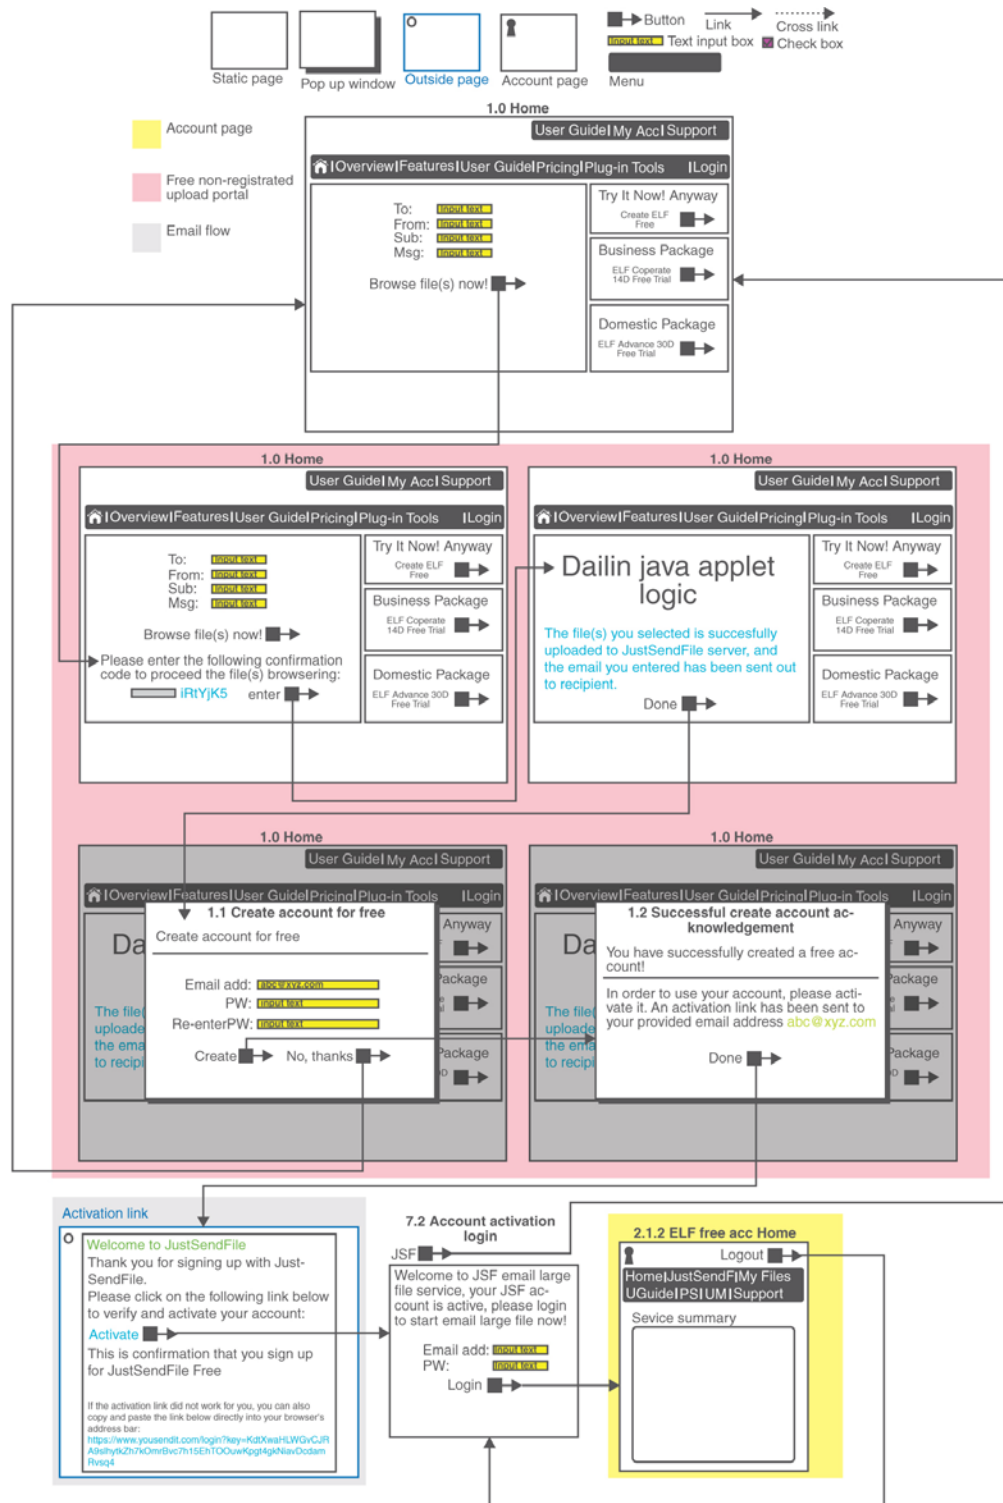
Static page
Pop up window
Outside page
Account page
Button
Link
Cross link
Input text
Text input box
Check box
Menu

Account page
Free non-registrated upload portal
Email flow

1.0 Home
User Guide | My Acc | Support
| Overview | Features | User Guide | Pricing | Plug-in Tools | Login
To: Input text
From: Input text
Sub: Input text
Msg: Input text
Browse file(s) now!
Try It Now! Anyway
Create ELF Free
Business Package
ELF Coperate 14D Free Trial
Domestic Package
ELF Advance 30D Free Trial

1.0 Home
User Guide | My Acc | Support
| Overview | Features | User Guide | Pricing | Plug-in Tools | Login
To: Input text
From: Input text
Sub: Input text
Msg: Input text
Browse file(s) now!
Please enter the following confirmation code to proceed the file(s) browsering:
iRtYjK5 enter
Try It Now! Anyway
Create ELF Free
Business Package
ELF Coperate 14D Free Trial
Domestic Package
ELF Advance 30D Free Trial

1.0 Home
User Guide | My Acc | Support
| Overview | Features | User Guide | Pricing | Plug-in Tools | Login
Dailin java applet logic
The file(s) you selected is succesfully uploaded to JustSendFile server, and the email you entered has been sent out to recipient.
Done
Try It Now! Anyway
Create ELF Free
Business Package
ELF Coperate 14D Free Trial
Domestic Package
ELF Advance 30D Free Trial

1.0 Home
User Guide | My Acc | Support
| Overview | Features | User Guide | Pricing | Plug-in Tools | Login
1.1 Create account for free
Create account for free
Email add: abc@xyz.com
PW: Input text
Re-enterPW: Input text
Create
No, thanks
Da
The file uploade the ema to recipi
Anyway
Package
Package

1.0 Home
User Guide | My Acc | Support
| Overview | Features | User Guide | Pricing | Plug-in Tools | Login
1.2 Successful create account acknowledgement
You have successfully created a free account!
In order to use your account, please activate it. An activation link has been sent to your provided email address abc@xyz.com
Done
Da
The file uploade the ema to recipi
Anyway
Package
Package

Activation link
Welcome to JustSendFile
Thank you for signing up with JustSendFile.
Please click on the following link below to verify and activate your account:
Activate
This is confirmation that you sign up for JustSendFile Free
If the activation link did not work for you, you can also copy and paste the link below directly into your browser's address bar:
https://www.yousendit.com/login?key=KdtXwaHLWGvCJRA9slhytkZh7kOmrBvc7h15EhTOOuwKpgt4gkNiavDcdamRvsq4

7.2 Account activation login
JSF
Welcome to JSF email large file service, your JSF account is active, please login to start email large file now!
Email add: Input text
PW: Input text
Login

2.1.2 ELF free acc Home
Logout
Home | JustSendF | My Files
UGuide | PS | UM | Support
Sevice summary